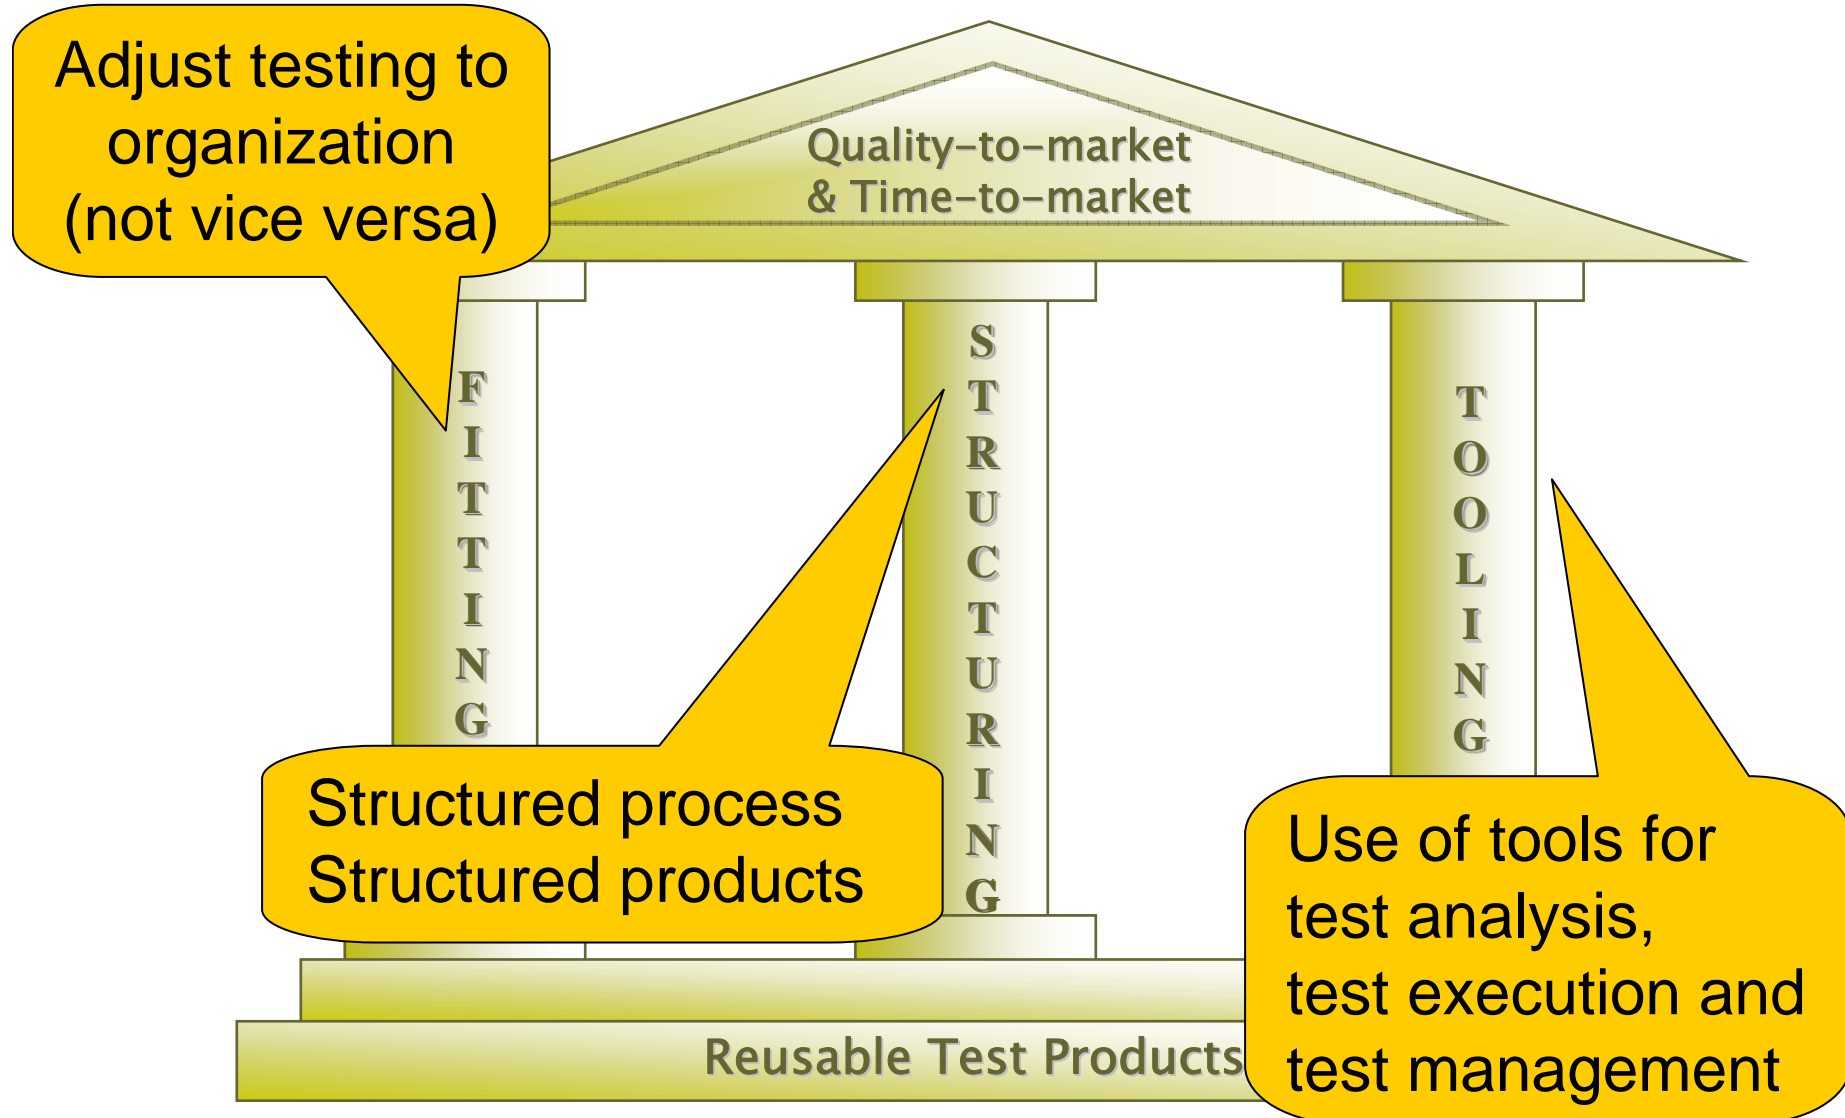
Adjust testing to organization (not vice versa)

Quality-to-market
& Time-to-market

FITTING

STRUCTURING

TOOLING

Structured process
Structured products

Use of tools for test analysis, test execution and test management

Reusable Test Products